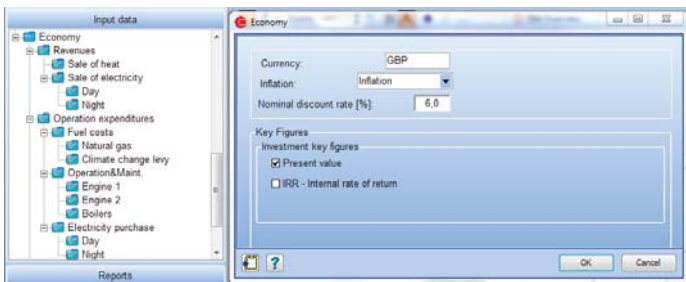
Input data
Economy
Revenues
Sale of heat
Sale of electricity
Day
Night
Operation expenditures
Fuel costs
Natural gas
Climate change levy
Operation&Maint.
Engine 1
Engine 2
Boilers
Electricity purchase
Day
Night
Reports

Economy

Currency: GBP
Inflation: Inflation
Nominal discount rate [%]: 6,0

Key Figures
Investment key figures
Present value
IRR - Internal rate of return

?
OK
Cancel